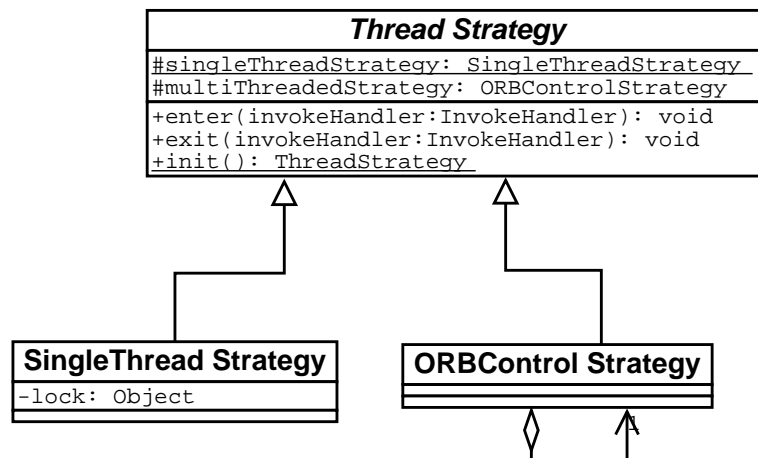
Thread Strategy

#singleThreadStrategy: SingleThreadStrategy
#multiThreadedStrategy: ORBControlStrategy

+enter(invokeHandler:InvokeHandler): void
+exit(invokeHandler:InvokeHandler): void
+init(): ThreadStrategy

SingleThread Strategy

-lock: Object

ORBControl Strategy

1